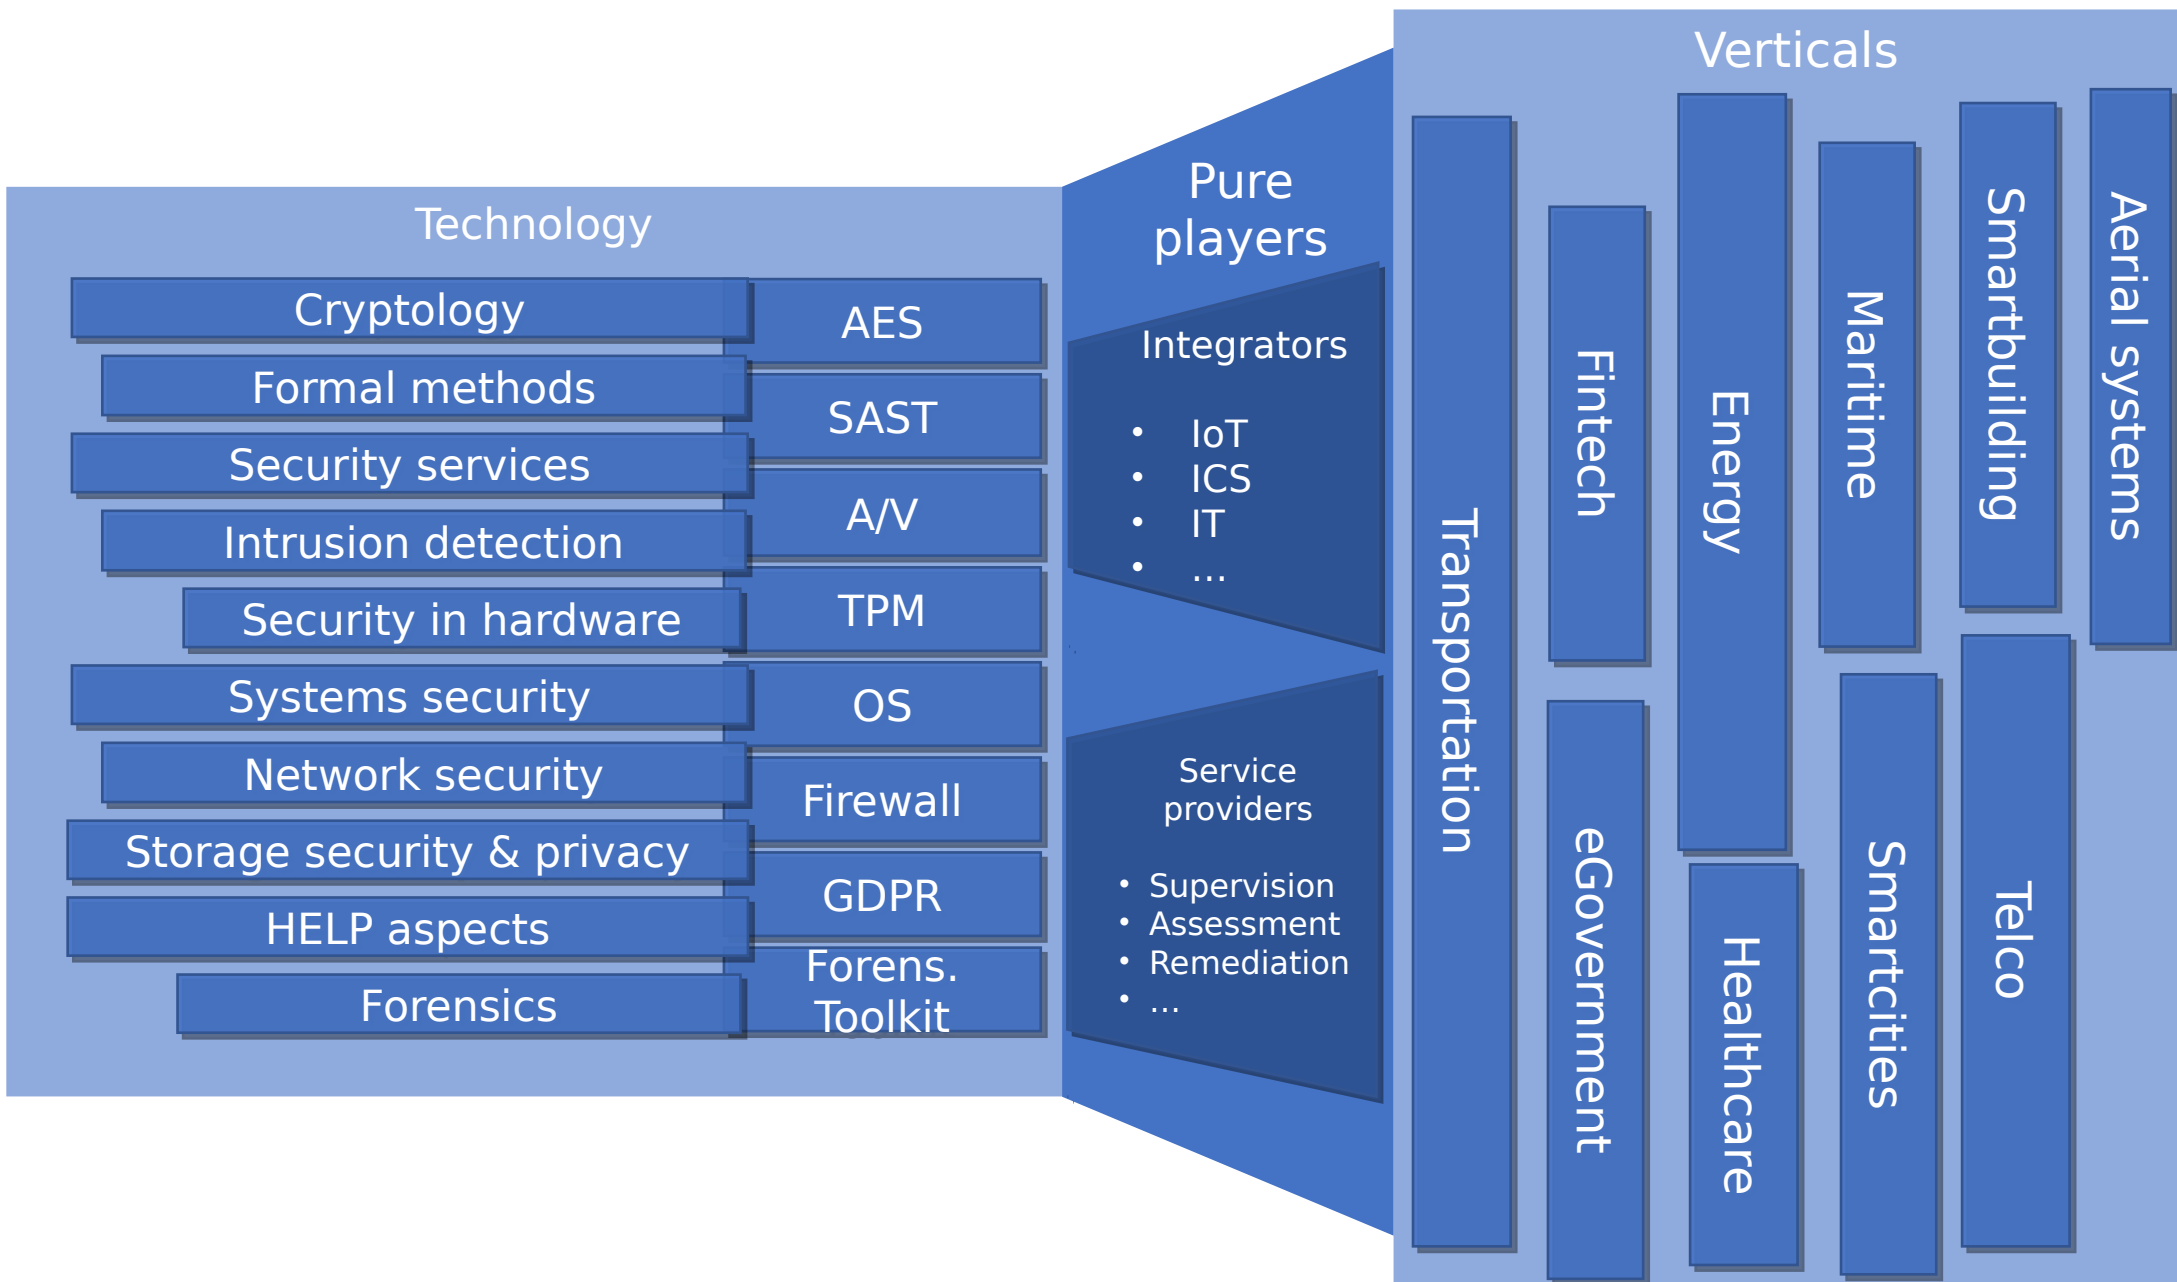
Technology

| | |
|---|---|
| Cryptology | AES |
| Formal methods | SAST |
| Security services | A/V |
| Intrusion detection | TPM |
| Security in hardware | OS |
| Systems security | Firewall |
| Network security | GDPR |
| Storage security & privacy | Forens. Toolkit |
| HELP aspects | |
| Forensics | |

Pure players

Integrators
- IoT
- ICS
- IT
- ...

Service providers
- Supervision
- Assessment
- Remediation
- ...

Verticals

Transportation
Fintech
eGovernment
Energy
Healthcare
Maritime
Smartcities
Smartbuilding
Telco
Aerial systems